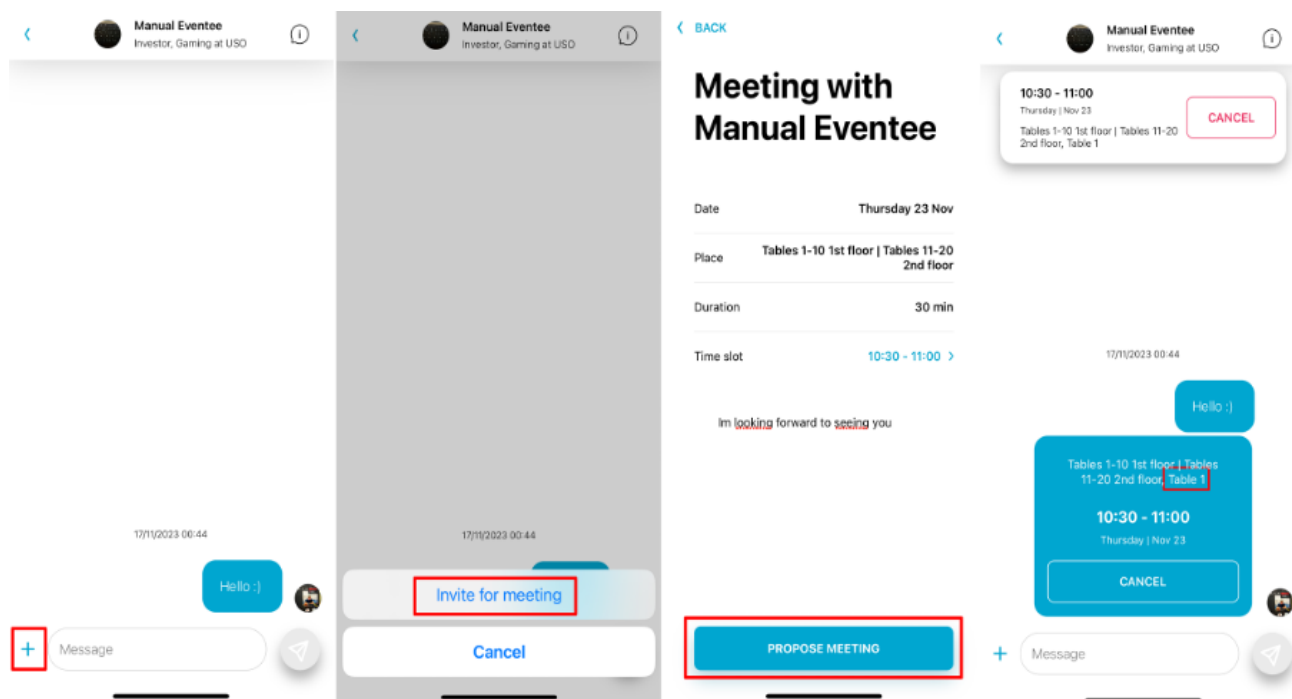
Manual Eventee
Investor, Gaming at USO

17/11/2023 00:44

Hello :)

+
Message

Manual Eventee
Investor, Gaming at USO

17/11/2023 00:44

Invite for meeting

Cancel

BACK

Meeting with Manual Eventee

| | |
|---|---|
| Date | Thursday 23 Nov |
| Place | Tables 1-10 1st floor \| Tables 11-20 2nd floor |
| Duration | 30 min |
| Time slot | 10:30 - 11:00 |

Im looking forward to seeing you

PROPOSE MEETING

Manual Eventee
Investor, Gaming at USO

10:30 - 11:00
Thursday | Nov 23
Tables 1-10 1st floor | Tables 11-20 2nd floor, Table 1
CANCEL

17/11/2023 00:44

Hello :)

Tables 1-10 1st floor | Tables 11-20 2nd floor, Table 1
10:30 - 11:00
Thursday | Nov 23
CANCEL

+
Message